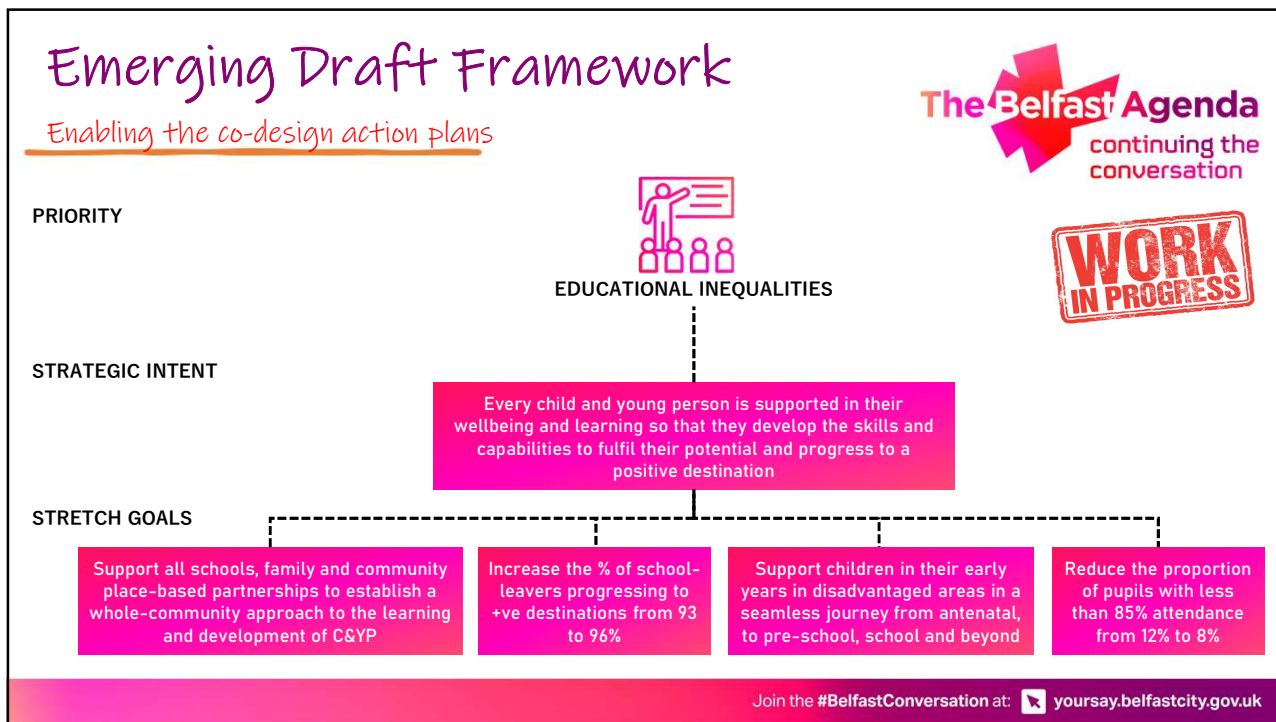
Emerging Draft Framework

Enabling the co-design action plans

The Belfast Agenda
continuing the conversation

WORK IN PROGRESS

PRIORITY

EDUCATIONAL INEQUALITIES

STRATEGIC INTENT

Every child and young person is supported in their wellbeing and learning so that they develop the skills and capabilities to fulfil their potential and progress to a positive destination

STRETCH GOALS

Support all schools, family and community place-based partnerships to establish a whole-community approach to the learning and development of C&YP

Increase the % of school-leavers progressing to +ve destinations from 93 to 96%

Support children in their early years in disadvantaged areas in a seamless journey from antenatal, to pre-school, school and beyond

Reduce the proportion of pupils with less than 85% attendance from 12% to 8%

Join the #BelfastConversation at: yoursay.belfastcity.gov.uk